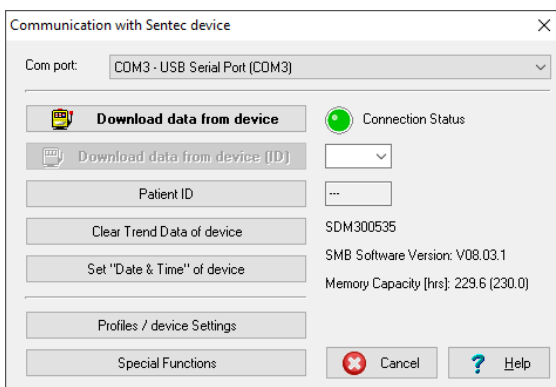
Communication with Sentec device
X

Com port: COM3 - USB Serial Port (COM3)

Download data from device
Connection Status

Download data from device [ID]

Patient ID
---

Clear Trend Data of device
SDM300535

Set "Date & Time" of device
SMB Software Version: V08.03.1

Memory Capacity [hrs]: 229.6 (230.0)

Profiles / device Settings

Special Functions
Cancel
Help